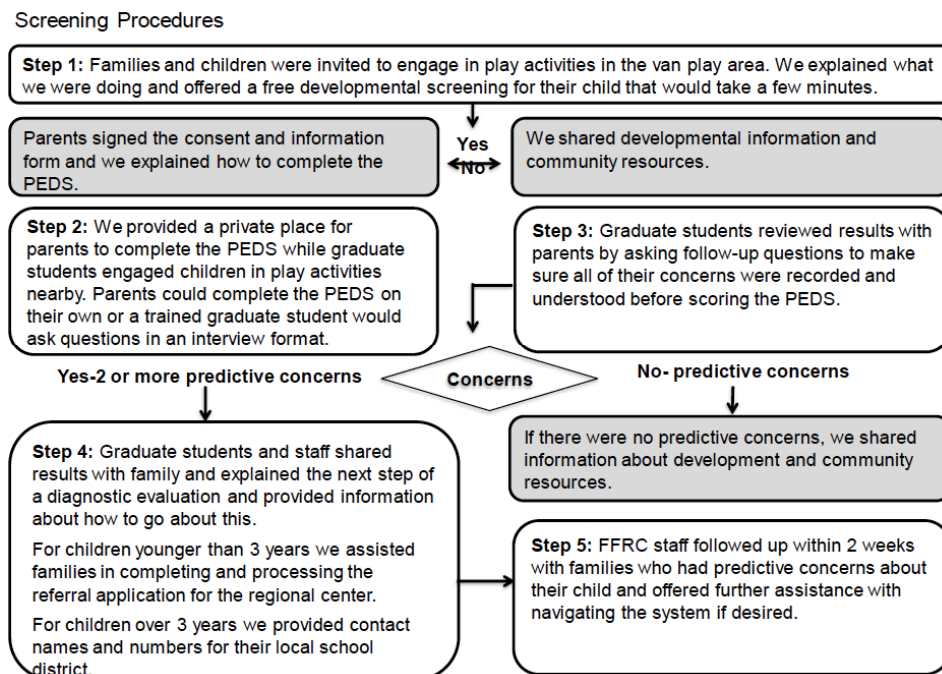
Screening Procedures

**Step 1:** Families and children were invited to engage in play activities in the van play area. We explained what we were doing and offered a free developmental screening for their child that would take a few minutes.

Parents signed the consent and information form and we explained how to complete the PEDS.

Yes

No

We shared developmental information and community resources.

**Step 2:** We provided a private place for parents to complete the PEDS while graduate students engaged children in play activities nearby. Parents could complete the PEDS on their own or a trained graduate student would ask questions in an interview format.

**Step 3:** Graduate students reviewed results with parents by asking follow-up questions to make sure all of their concerns were recorded and understood before scoring the PEDS.

Yes-2 or more predictive concerns

Concerns

No- predictive concerns

**Step 4:** Graduate students and staff shared results with family and explained the next step of a diagnostic evaluation and provided information about how to go about this.

For children younger than 3 years we assisted families in completing and processing the referral application for the regional center.

For children over 3 years we provided contact names and numbers for their local school district.

If there were no predictive concerns, we shared information about development and community resources.

**Step 5:** FFRC staff followed up within 2 weeks with families who had predictive concerns about their child and offered further assistance with navigating the system if desired.